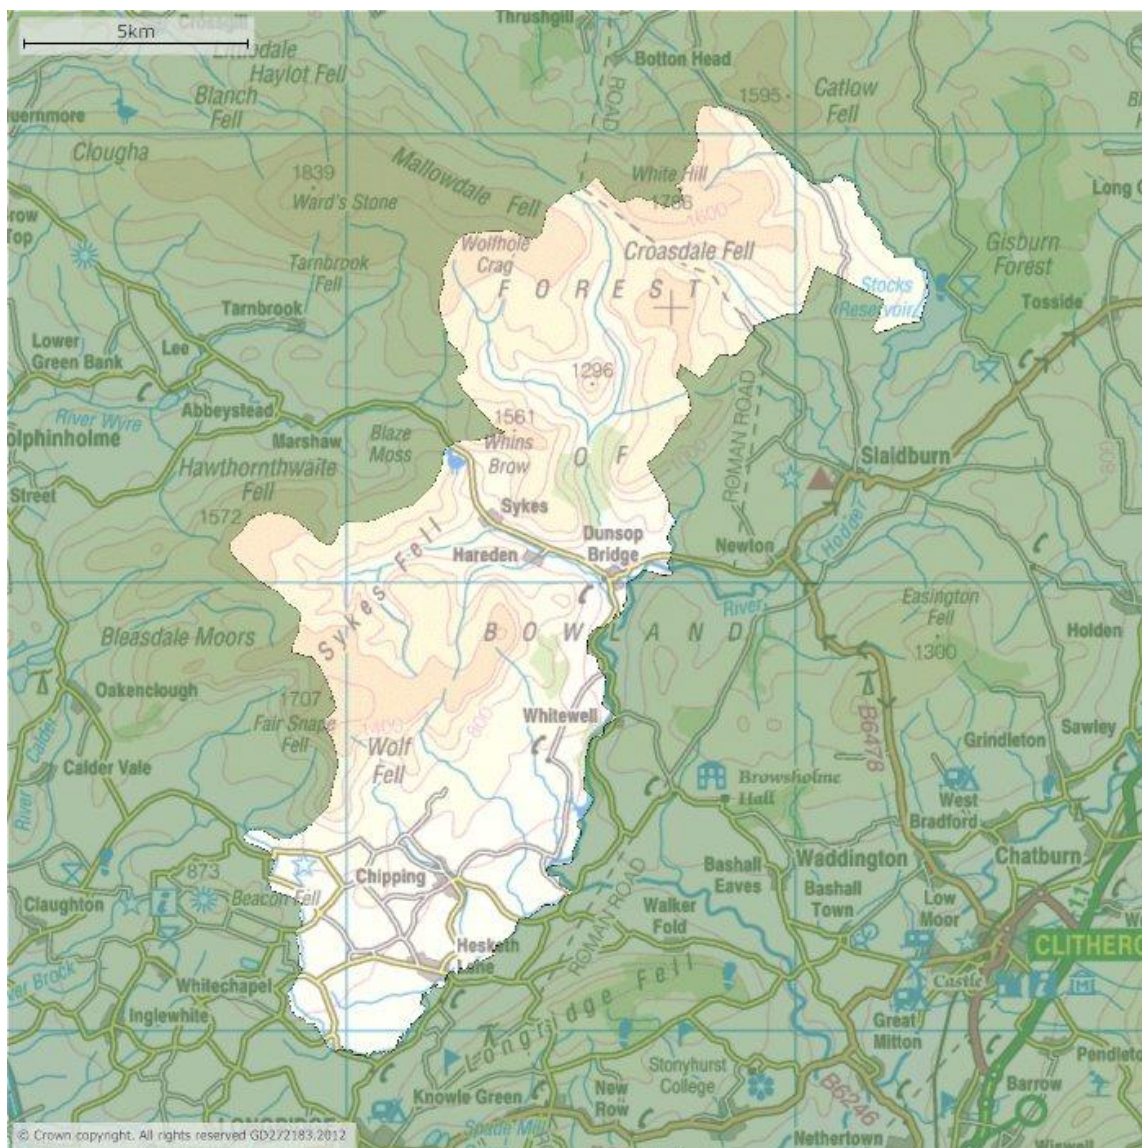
5km
Crossgill
Littledale
Haylot Fell
Blanch Fell
uernmore
Clougha
Thrushgill
ROAD
Botton Head
1595
Catlow Fell
Bl
1839
Ward's Stone
Mallowdale Fell
White Hill
1786
1600
Long
row Top
Wolfhole Crag
Croasdale Fell
Gisburn Forest
Tarnbrook Fell
F O R E S T
Stocks Reservoir
Tosside
Tarnbrook
Lower Green Bank
Lee
1296
ROMAN ROAD
River Wyre
Abbeystead
olphinholme
Marshaw
Blaze Moss
1561
Whins Brow
O F
Slaidburn
Hawthornthwaite Fell
Street
1572
Sykes
Hareden
Dunsop Bridge
Newton
Hodder
Sykes Fell
River
Easington Fell
B O W L A N D
Holden
Bleasdale Moors
1300
Oakenclough
1707
Fair Snape Fell
Wolf Fell
Whitewell
B6478
Grindleton
Sawley
Calder Vale
River Calder
Browsholme Hall
West Bradford
873
Chipping
Bashall Eaves
Waddington
Chatburn
Claughton
Beacon Fell
Bashall Town
Low Moor
Walker Fold
ROMAN ROAD
Hesketh Lane
CLITHERO
Brock
Whitechapel
Longridge Fell
Castle
Inglewhite
Great Mitton
Pendleto
Stonyhurst College
New Row
Barrow
Knowle Green
B6246
Spade Mill
LONGRIDGE
Nethertown
Wiswell
© Crown copyright. All rights reserved GD272183.2012